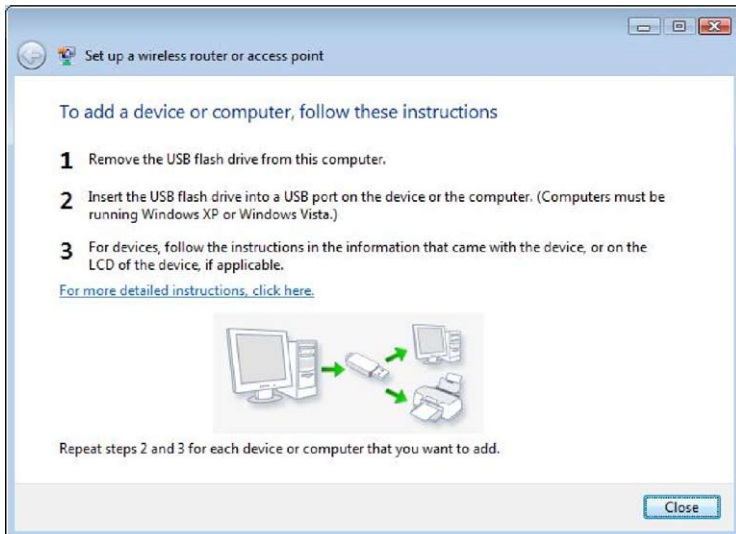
Set up a wireless router or access point

To add a device or computer, follow these instructions

1 Remove the USB flash drive from this computer.

2 Insert the USB flash drive into a USB port on the device or the computer. (Computers must be running Windows XP or Windows Vista.)

3 For devices, follow the instructions in the information that came with the device, or on the LCD of the device, if applicable.

For more detailed instructions, click here.

Repeat steps 2 and 3 for each device or computer that you want to add.

Close